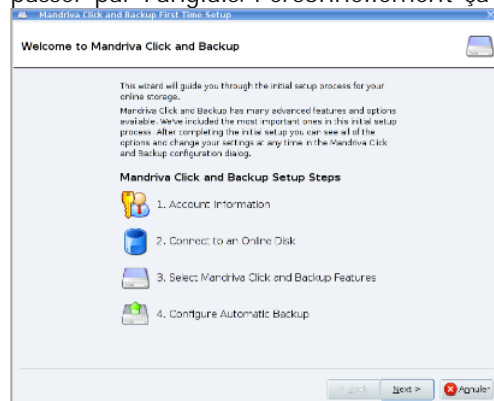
passer par l'anglais. Personnellement ça

Mandriva Click and Backup First Time Setup

Welcome to Mandriva Click and Backup

This wizard will guide you through the initial setup process for your online storage.

Mandriva Click and Backup has many advanced features and options available. We've included the most important ones in this initial setup process. After completing the initial setup you can see all of the options and change your settings at any time in the Mandriva Click and Backup configuration dialog.

Mandriva Click and Backup Setup Steps

1. Account Information

2. Connect to an Online Disk

3. Select Mandriva Click and Backup Features

4. Configure Automatic Backup

< Back Next > Annuler